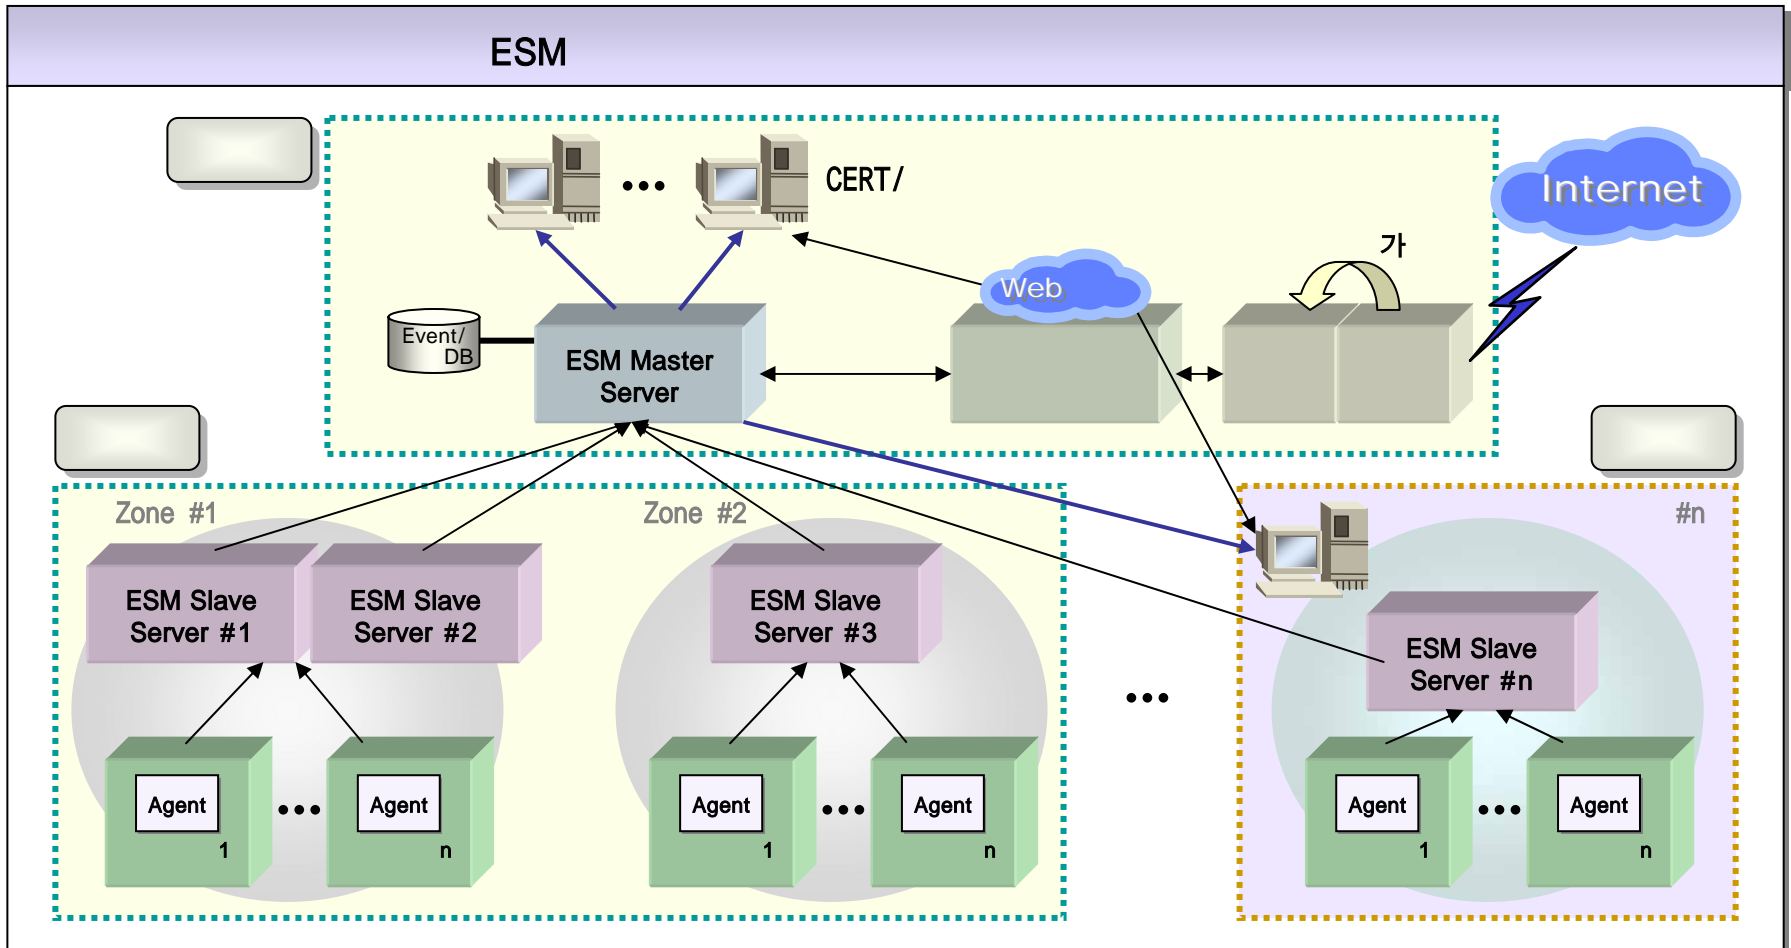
ESM

CERT/

Internet

가

Web

Event/ DB

ESM Master Server

Zone #1

Zone #2

#n

ESM Slave Server #1

ESM Slave Server #2

ESM Slave Server #3

ESM Slave Server #n

Agent 1

Agent n

Agent 1

Agent n

Agent 1

Agent n